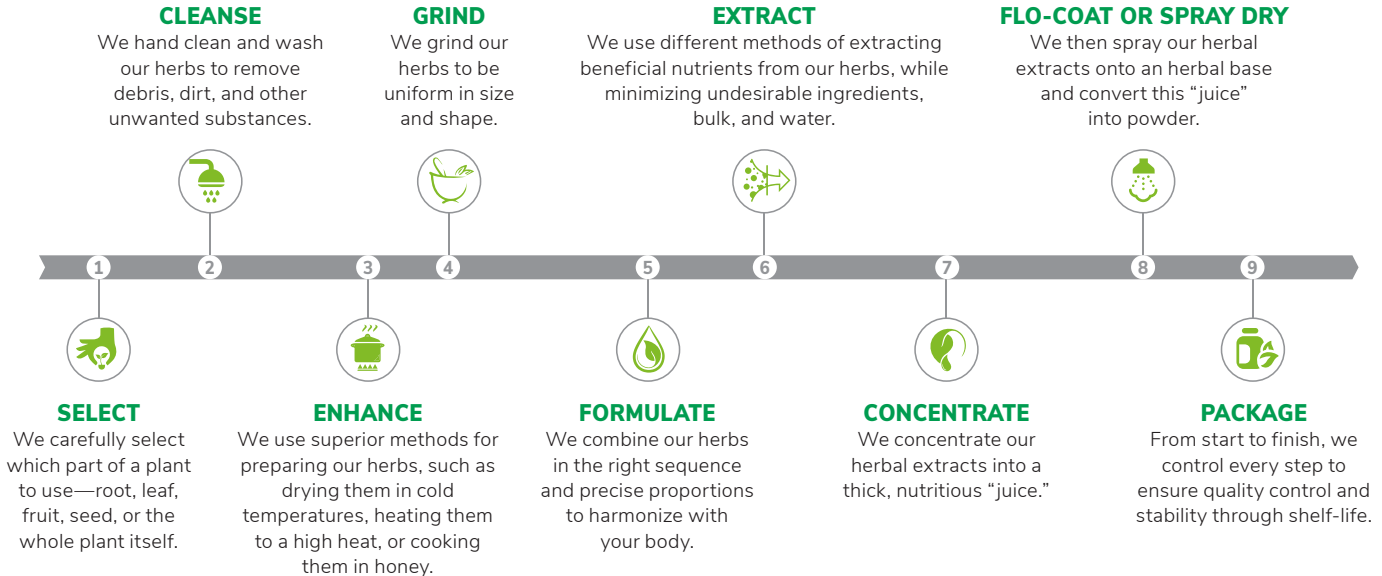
CLEANSE
We hand clean and wash our herbs to remove debris, dirt, and other unwanted substances.

GRIND
We grind our herbs to be uniform in size and shape.

EXTRACT
We use different methods of extracting beneficial nutrients from our herbs, while minimizing undesirable ingredients, bulk, and water.

FLO-COAT OR SPRAY DRY
We then spray our herbal extracts onto an herbal base and convert this "juice" into powder.

1 2 3 4 5 6 7 8 9

SELECT
We carefully select which part of a plant to use—root, leaf, fruit, seed, or the whole plant itself.

ENHANCE
We use superior methods for preparing our herbs, such as drying them in cold temperatures, heating them to a high heat, or cooking them in honey.

FORMULATE
We combine our herbs in the right sequence and precise proportions to harmonize with your body.

CONCENTRATE
We concentrate our herbal extracts into a thick, nutritious "juice."

PACKAGE
From start to finish, we control every step to ensure quality control and stability through shelf-life.